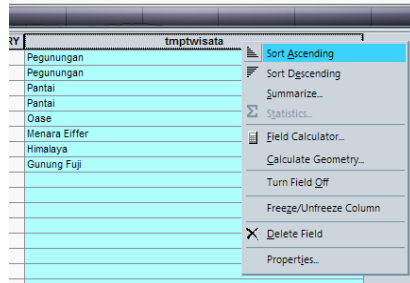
RY | tmptwisata

Pegunungan
Pegunungan
Pantai
Pantai
Oase
Menara Eiffer
Himalaya
Gunung Fuji

Sort Ascending
Sort Descending
Summarize...
Statistics...
Field Calculator...
Calculate Geometry...
Turn Field Off
Freeze/Unfreeze Column
Delete Field
Properties...